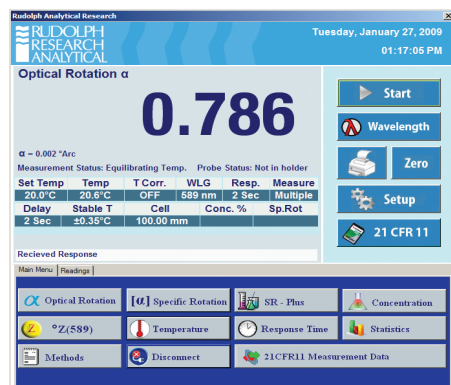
Rudolph Analytical Research

RUDOLPH RESEARCH ANALYTICAL

Tuesday, January 27, 2009
01:17:05 PM

Optical Rotation α

0.786

α = 0.002 °Arc

Measurement Status: Equilibrating Temp. Probe Status: Not in holder

| Set Temp | Temp | T Corr. | WLG | Resp. | Measure |
|---|---|---|---|---|---|
| 20.0°C | 20.6°C | OFF | 589 nm | 2 Sec | Multiple |
| Delay | Stable T | Cell | Conc. % | Sp.Rot | |
| 2 Sec | ±0.35°C | 100.00 mm | | | |

Recieved Response

Start

Wavelength

Zero

Setup

21 CFR 11

Main Menu | Readings

Optical Rotation
[α] Specific Rotation
SR - Plus
Concentration
°Z(589)
Temperature
Response Time
Statistics
Methods
Disconnect
21CFR11 Measurement Data